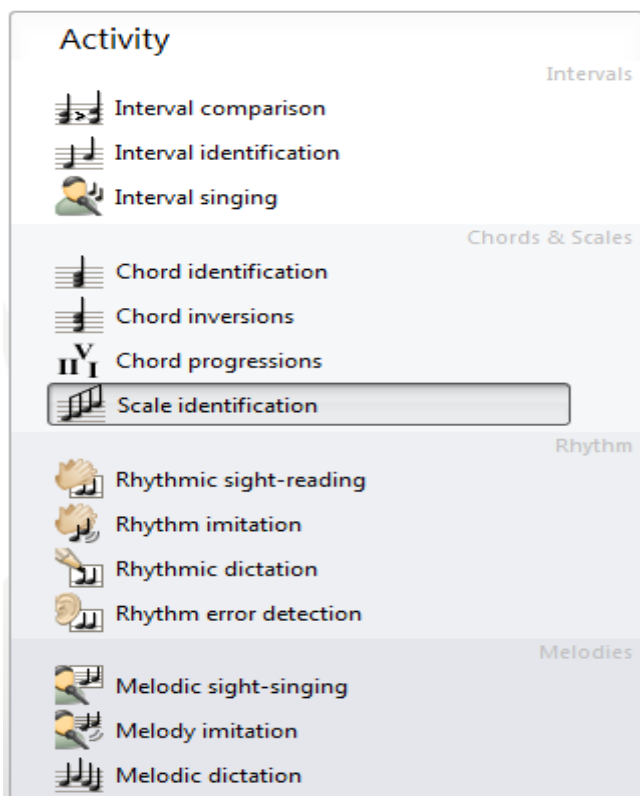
Activity

Intervals

Interval comparison

Interval identification

Interval singing

Chords & Scales

Chord identification

Chord inversions

II V I Chord progressions

Scale identification

Rhythm

Rhythmic sight-reading

Rhythm imitation

Rhythmic dictation

Rhythm error detection

Melodies

Melodic sight-singing

Melody imitation

Melodic dictation